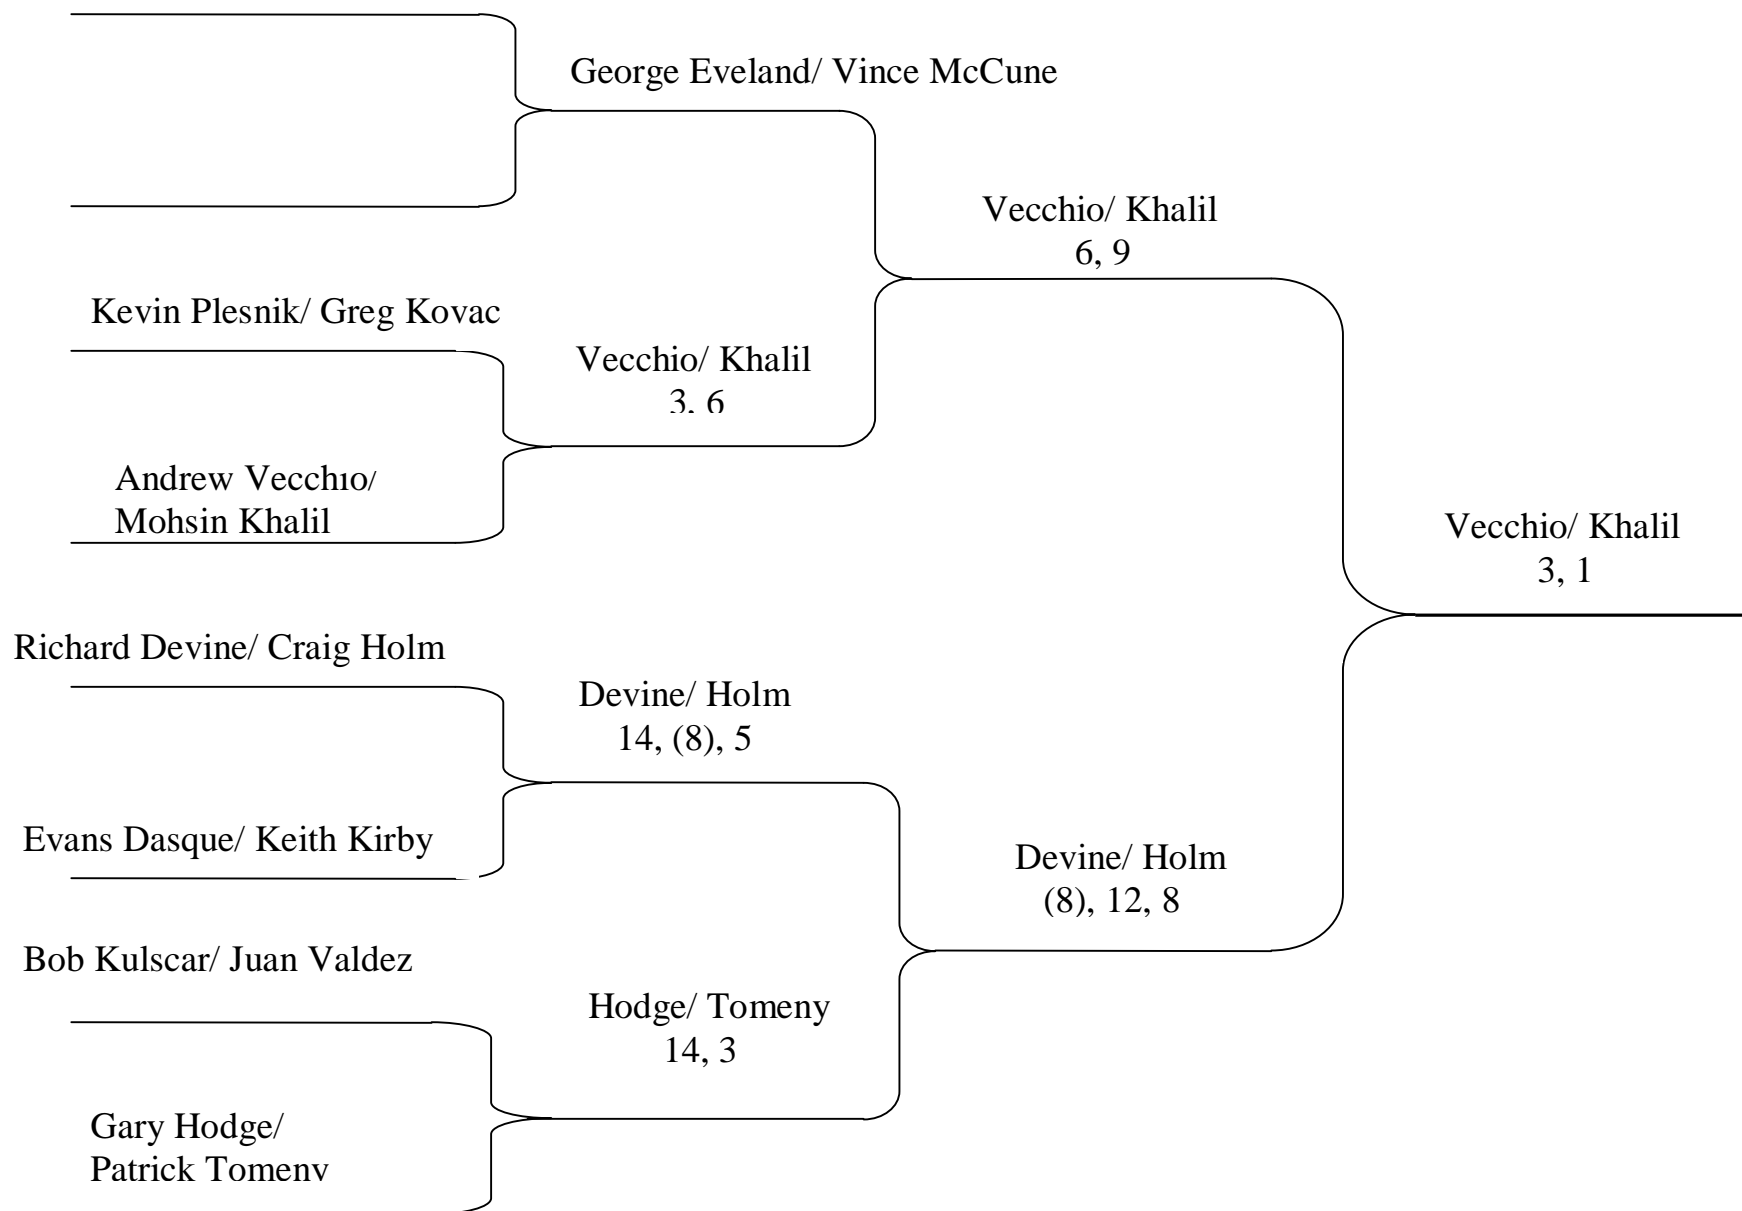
George Eveland/ Vince McCune

Vecchio/ Khalil
6, 9

Kevin Plesnik/ Greg Kovac

Vecchio/ Khalil
3, 6

Andrew Vecchio/
Mohsin Khalil

Vecchio/ Khalil
3, 1

Richard Devine/ Craig Holm

Devine/ Holm
14, (8), 5

Evans Dasque/ Keith Kirby

Devine/ Holm
(8), 12, 8

Bob Kulscar/ Juan Valdez

Hodge/ Tomeny
14, 3

Gary Hodge/
Patrick Tomeny